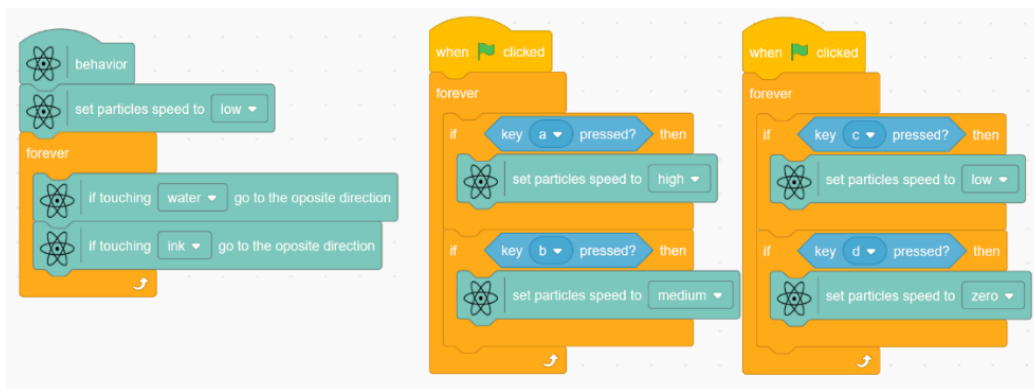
behavior
set particles speed to low
forever
if touching water go to the oposite direction
if touching ink go to the oposite direction

when clicked
forever
if key a pressed? then
set particles speed to high
if key b pressed? then
set particles speed to medium

when clicked
forever
if key c pressed? then
set particles speed to low
if key d pressed? then
set particles speed to zero